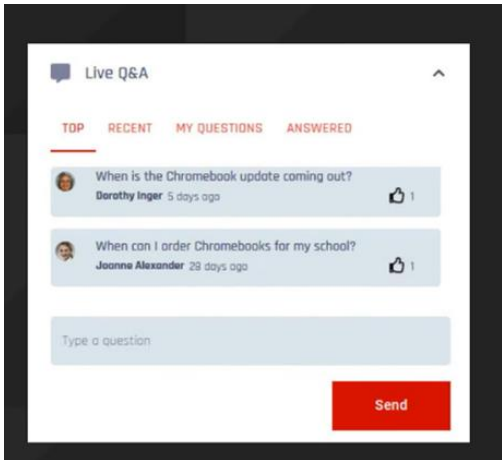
Live Q&A

TOP RECENT MY QUESTIONS ANSWERED

When is the Chromebook update coming out?
Dorothy Inger 5 days ago
1

When can I order Chromebooks for my school?
Joanne Alexander 29 days ago
1

Type a question

Send